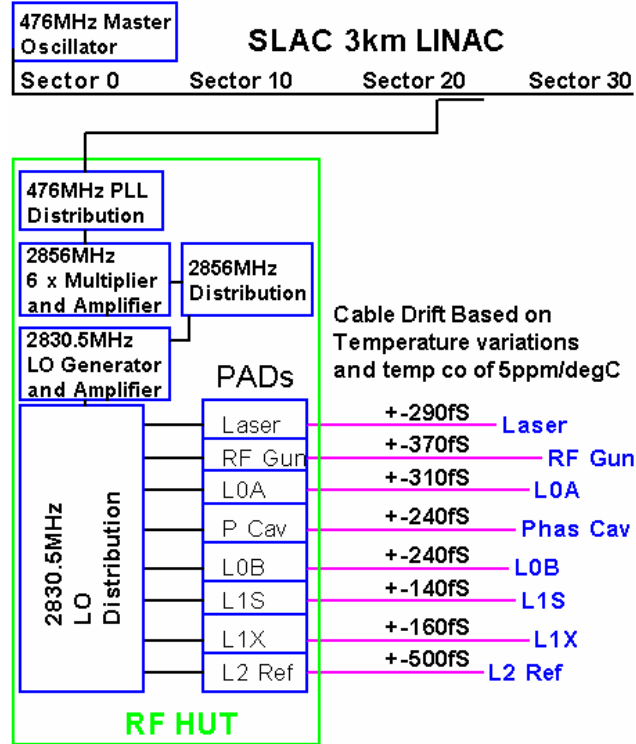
476MHz Master Oscillator

SLAC 3km LINAC

Sector 0 Sector 10 Sector 20 Sector 30

476MHz PLL Distribution

2856MHz 6 x Multiplier and Amplifier

2856MHz Distribution

2830.5MHz LO Generator and Amplifier

Cable Drift Based on Temperature variations and temp co of 5ppm/degC

PADs

2830.5MHz LO Distribution

Laser
RF Gun
L0A
P Cav
L0B
L1S
L1X
L2 Ref

+-290fS Laser
+-370fS RF Gun
+-310fS L0A
+-240fS Phas Cav
+-240fS L0B
+-140fS L1S
+-160fS L1X
+-500fS L2 Ref

RF HUT